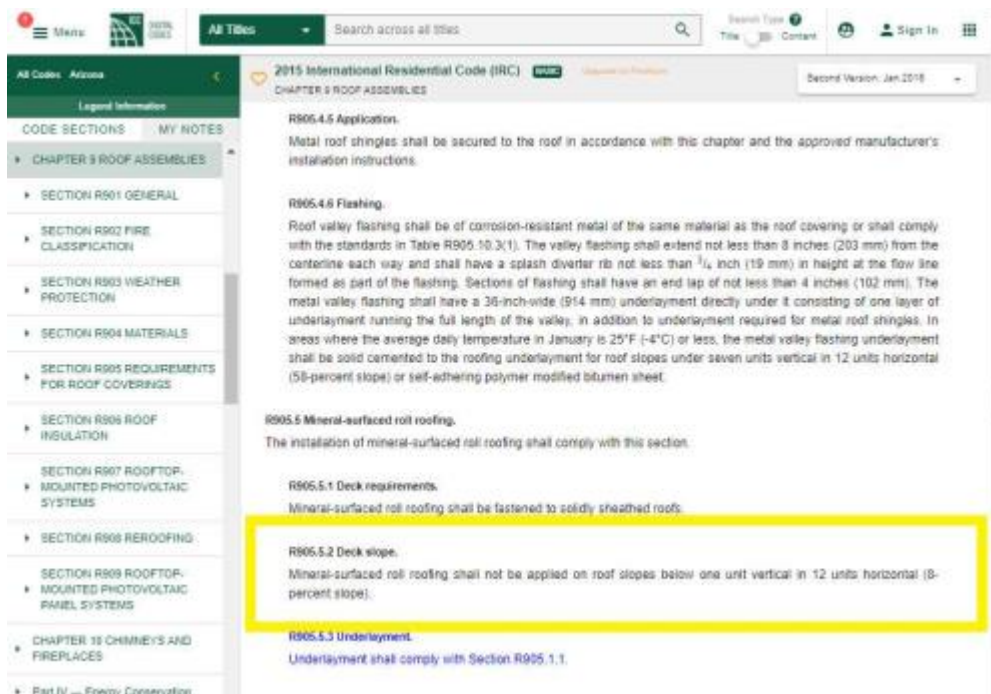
Menu ICC DIGITAL CODES All Titles Search across all titles Search Type Title Content Sign In

All Codes Arizona
Legend Information
CODE SECTIONS MY NOTES
CHAPTER 9 ROOF ASSEMBLIES
SECTION R901 GENERAL
SECTION R902 FIRE CLASSIFICATION
SECTION R903 WEATHER PROTECTION
SECTION R904 MATERIALS
SECTION R905 REQUIREMENTS FOR ROOF COVERINGS
SECTION R906 ROOF INSULATION
SECTION R907 ROOFTOP-MOUNTED PHOTOVOLTAIC SYSTEMS
SECTION R908 REROOFING
SECTION R909 ROOFTOP-MOUNTED PHOTOVOLTAIC PANEL SYSTEMS
CHAPTER 10 CHIMNEYS AND FIREPLACES
Part IV — Energy Conservation

2015 International Residential Code (IRC) BASIC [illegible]
CHAPTER 9 ROOF ASSEMBLIES
Second Version, Jan 2016

R905.4.5 Application.
Metal roof shingles shall be secured to the roof in accordance with this chapter and the approved manufacturer's installation instructions.

R905.4.6 Flashing.
Roof valley flashing shall be of corrosion-resistant metal of the same material as the roof covering or shall comply with the standards in Table R905.10.3(1). The valley flashing shall extend not less than 8 inches (203 mm) from the centerline each way and shall have a splash diverter rib not less than $^3/_4$ inch (19 mm) in height at the flow line formed as part of the flashing. Sections of flashing shall have an end lap of not less than 4 inches (102 mm). The metal valley flashing shall have a 36-inch-wide (914 mm) underlayment directly under it consisting of one layer of underlayment running the full length of the valley, in addition to underlayment required for metal roof shingles. In areas where the average daily temperature in January is 25°F (-4°C) or less, the metal valley flashing underlayment shall be solid cemented to the roofing underlayment for roof slopes under seven units vertical in 12 units horizontal (58-percent slope) or self-adhering polymer modified bitumen sheet.

R905.5 Mineral-surfaced roll roofing.
The installation of mineral-surfaced roll roofing shall comply with this section.

R905.5.1 Deck requirements.
Mineral-surfaced roll roofing shall be fastened to solidly sheathed roofs.

R905.5.2 Deck slope.
Mineral-surfaced roll roofing shall not be applied on roof slopes below one unit vertical in 12 units horizontal (8-percent slope).

R905.5.3 Underlayment.
Underlayment shall comply with Section R905.1.1.